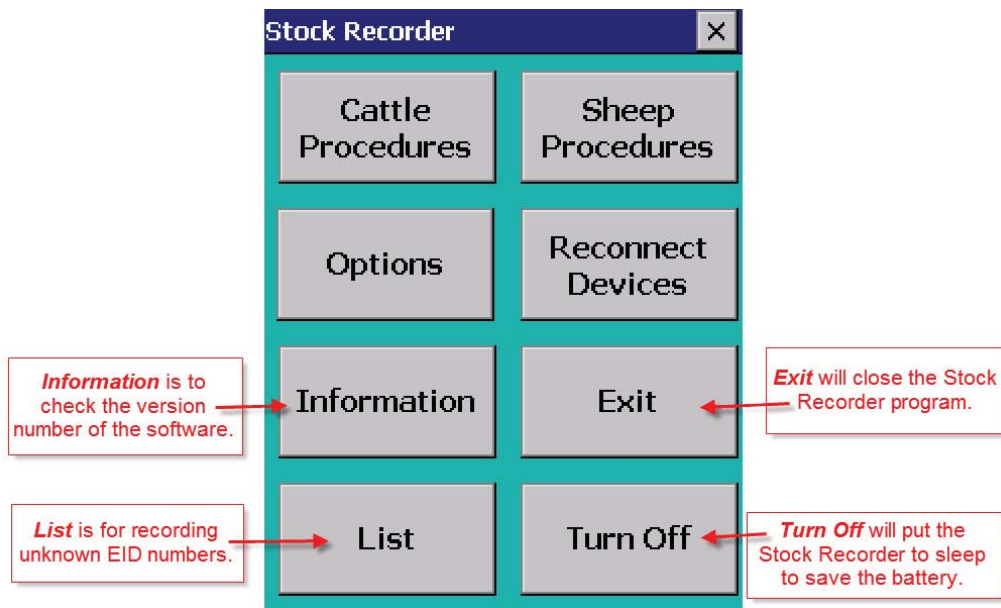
Stock Recorder ×

Cattle Procedures

Sheep Procedures

Options

Reconnect Devices

*Information* is to check the version number of the software.

Information

Exit

*Exit* will close the Stock Recorder program.

*List* is for recording unknown EID numbers.

List

Turn Off

*Turn Off* will put the Stock Recorder to sleep to save the battery.